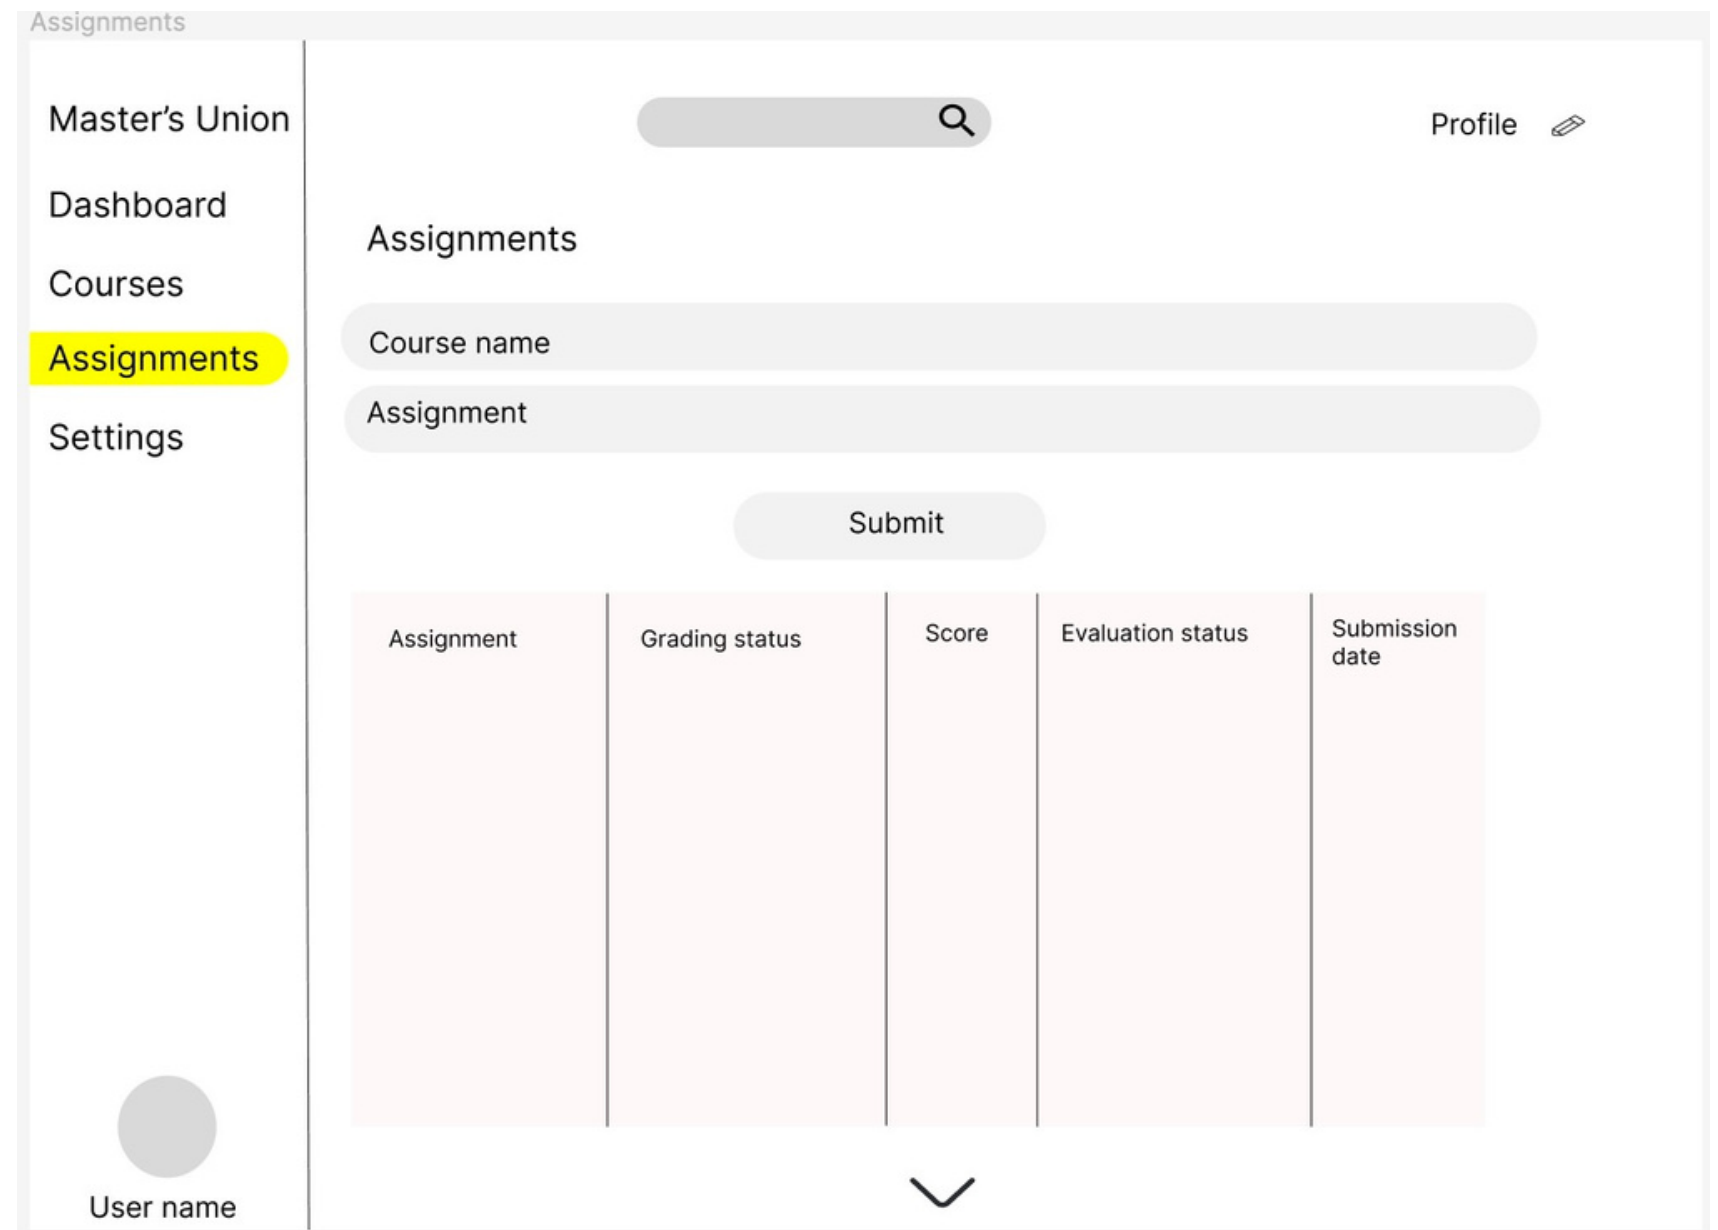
Assignments

Master’s Union

Dashboard

Courses

Assignments

Settings

User name

Profile

Assignments

Course name

Assignment

Submit

| Assignment | Grading status | Score | Evaluation status | Submission date |
|---|---|---|---|---|